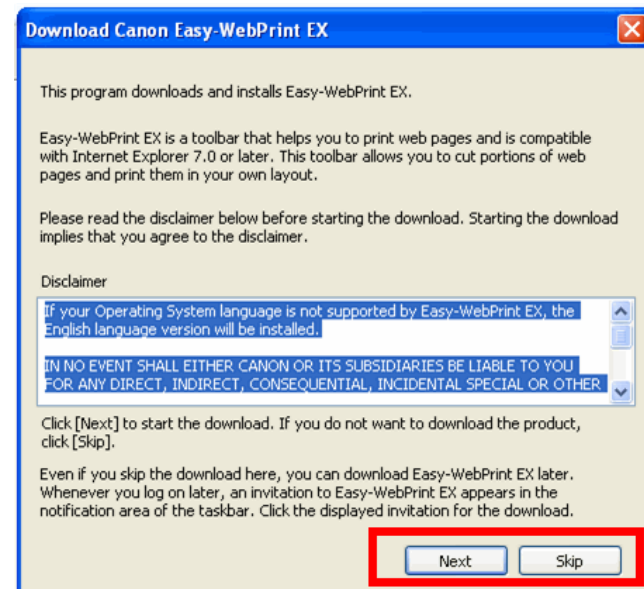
Download Canon Easy-WebPrint EX

This program downloads and installs Easy-WebPrint EX.

Easy-WebPrint EX is a toolbar that helps you to print web pages and is compatible with Internet Explorer 7.0 or later. This toolbar allows you to cut portions of web pages and print them in your own layout.

Please read the disclaimer below before starting the download. Starting the download implies that you agree to the disclaimer.

Disclaimer

If your Operating System language is not supported by Easy-WebPrint EX, the English language version will be installed.

IN NO EVENT SHALL EITHER CANON OR ITS SUBSIDIARIES BE LIABLE TO YOU FOR ANY DIRECT, INDIRECT, CONSEQUENTIAL, INCIDENTAL SPECIAL OR OTHER

Click [Next] to start the download. If you do not want to download the product, click [Skip].

Even if you skip the download here, you can download Easy-WebPrint EX later. Whenever you log on later, an invitation to Easy-WebPrint EX appears in the notification area of the taskbar. Click the displayed invitation for the download.

Next Skip